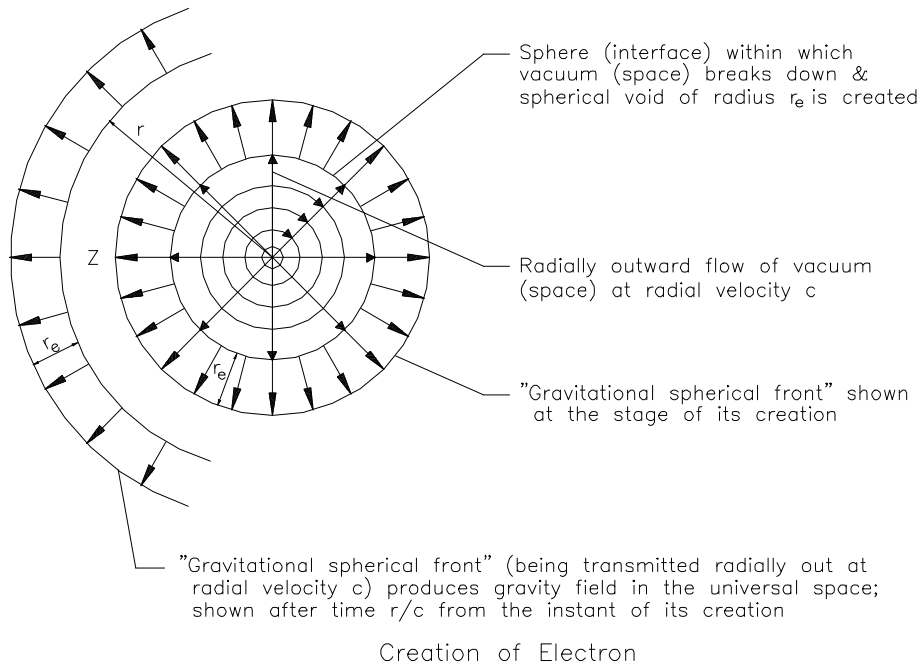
Sphere (interface) within which vacuum (space) breaks down & spherical void of radius $r_e$ is created

r

Z

Radially outward flow of vacuum (space) at radial velocity c

$r_e$

$r_e$

"Gravitational spherical front" shown at the stage of its creation

"Gravitational spherical front" (being transmitted radially out at radial velocity c) produces gravity field in the universal space; shown after time r/c from the instant of its creation

Creation of Electron